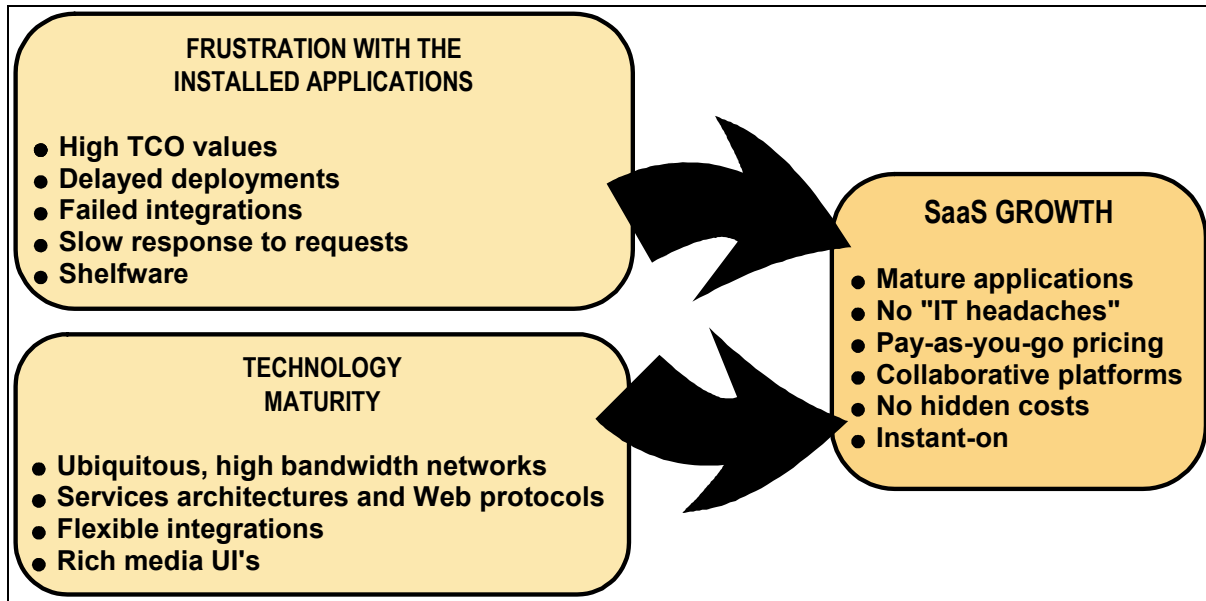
FRUSTRATION WITH THE INSTALLED APPLICATIONS

- High TCO values
- Delayed deployments
- Failed integrations
- Slow response to requests
- Shelfware

TECHNOLOGY MATURITY

- Ubiquitous, high bandwidth networks
- Services architectures and Web protocols
- Flexible integrations
- Rich media UI's

SaaS GROWTH

- Mature applications
- No "IT headaches"
- Pay-as-you-go pricing
- Collaborative platforms
- No hidden costs
- Instant-on